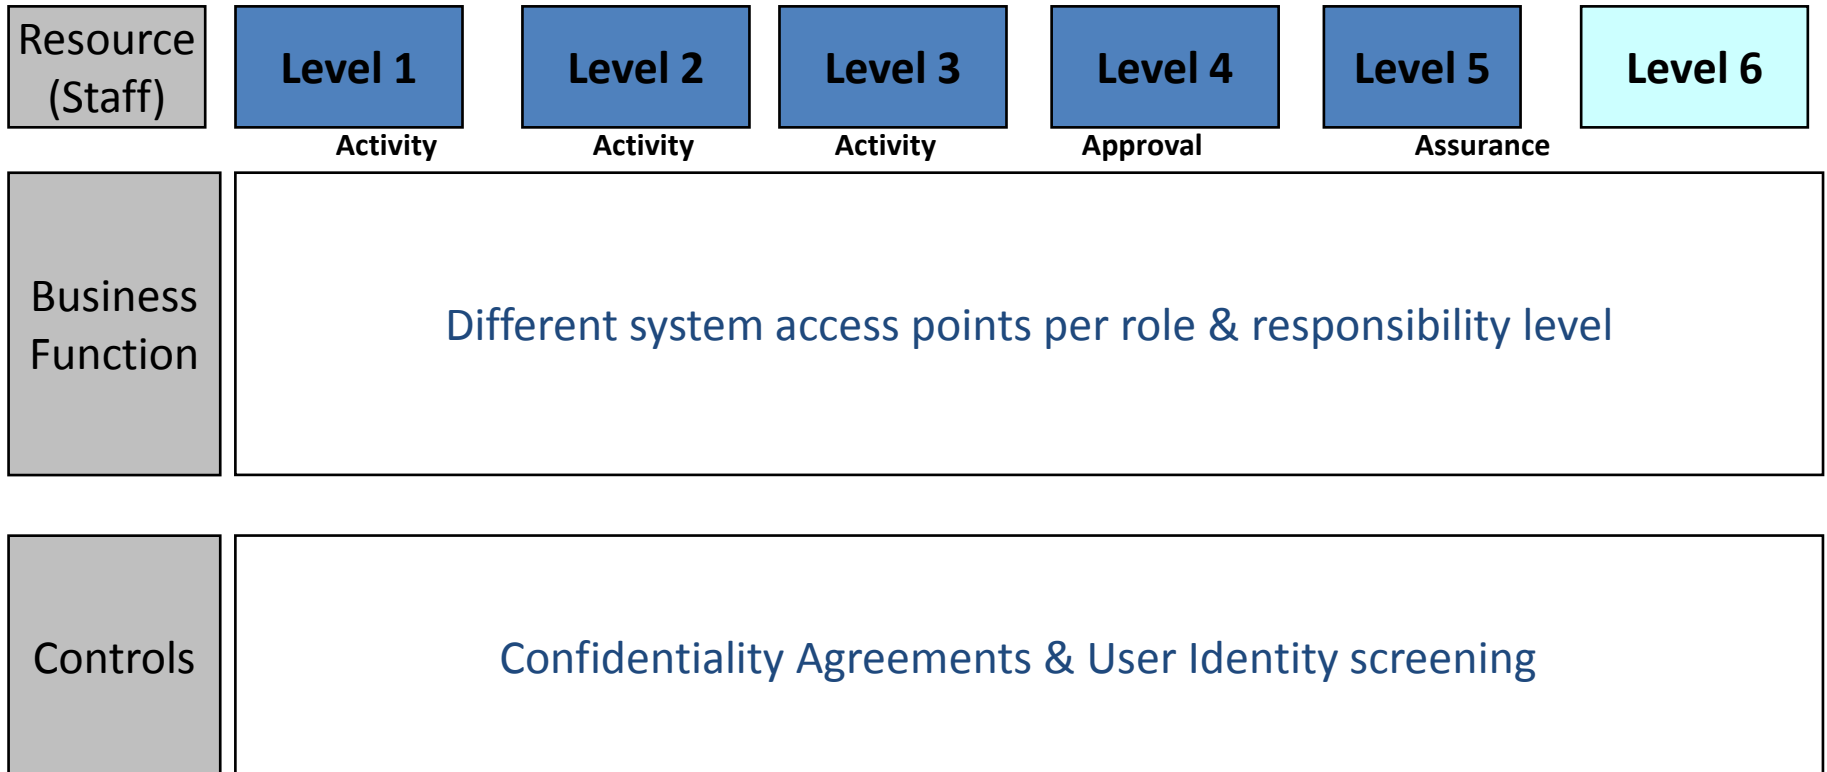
Resource (Staff)

Level 1

Level 2

Level 3

Level 4

Level 5

Level 6

Activity

Activity

Activity

Approval

Assurance

Business Function

Different system access points per role & responsibility level

Controls

Confidentiality Agreements & User Identity screening